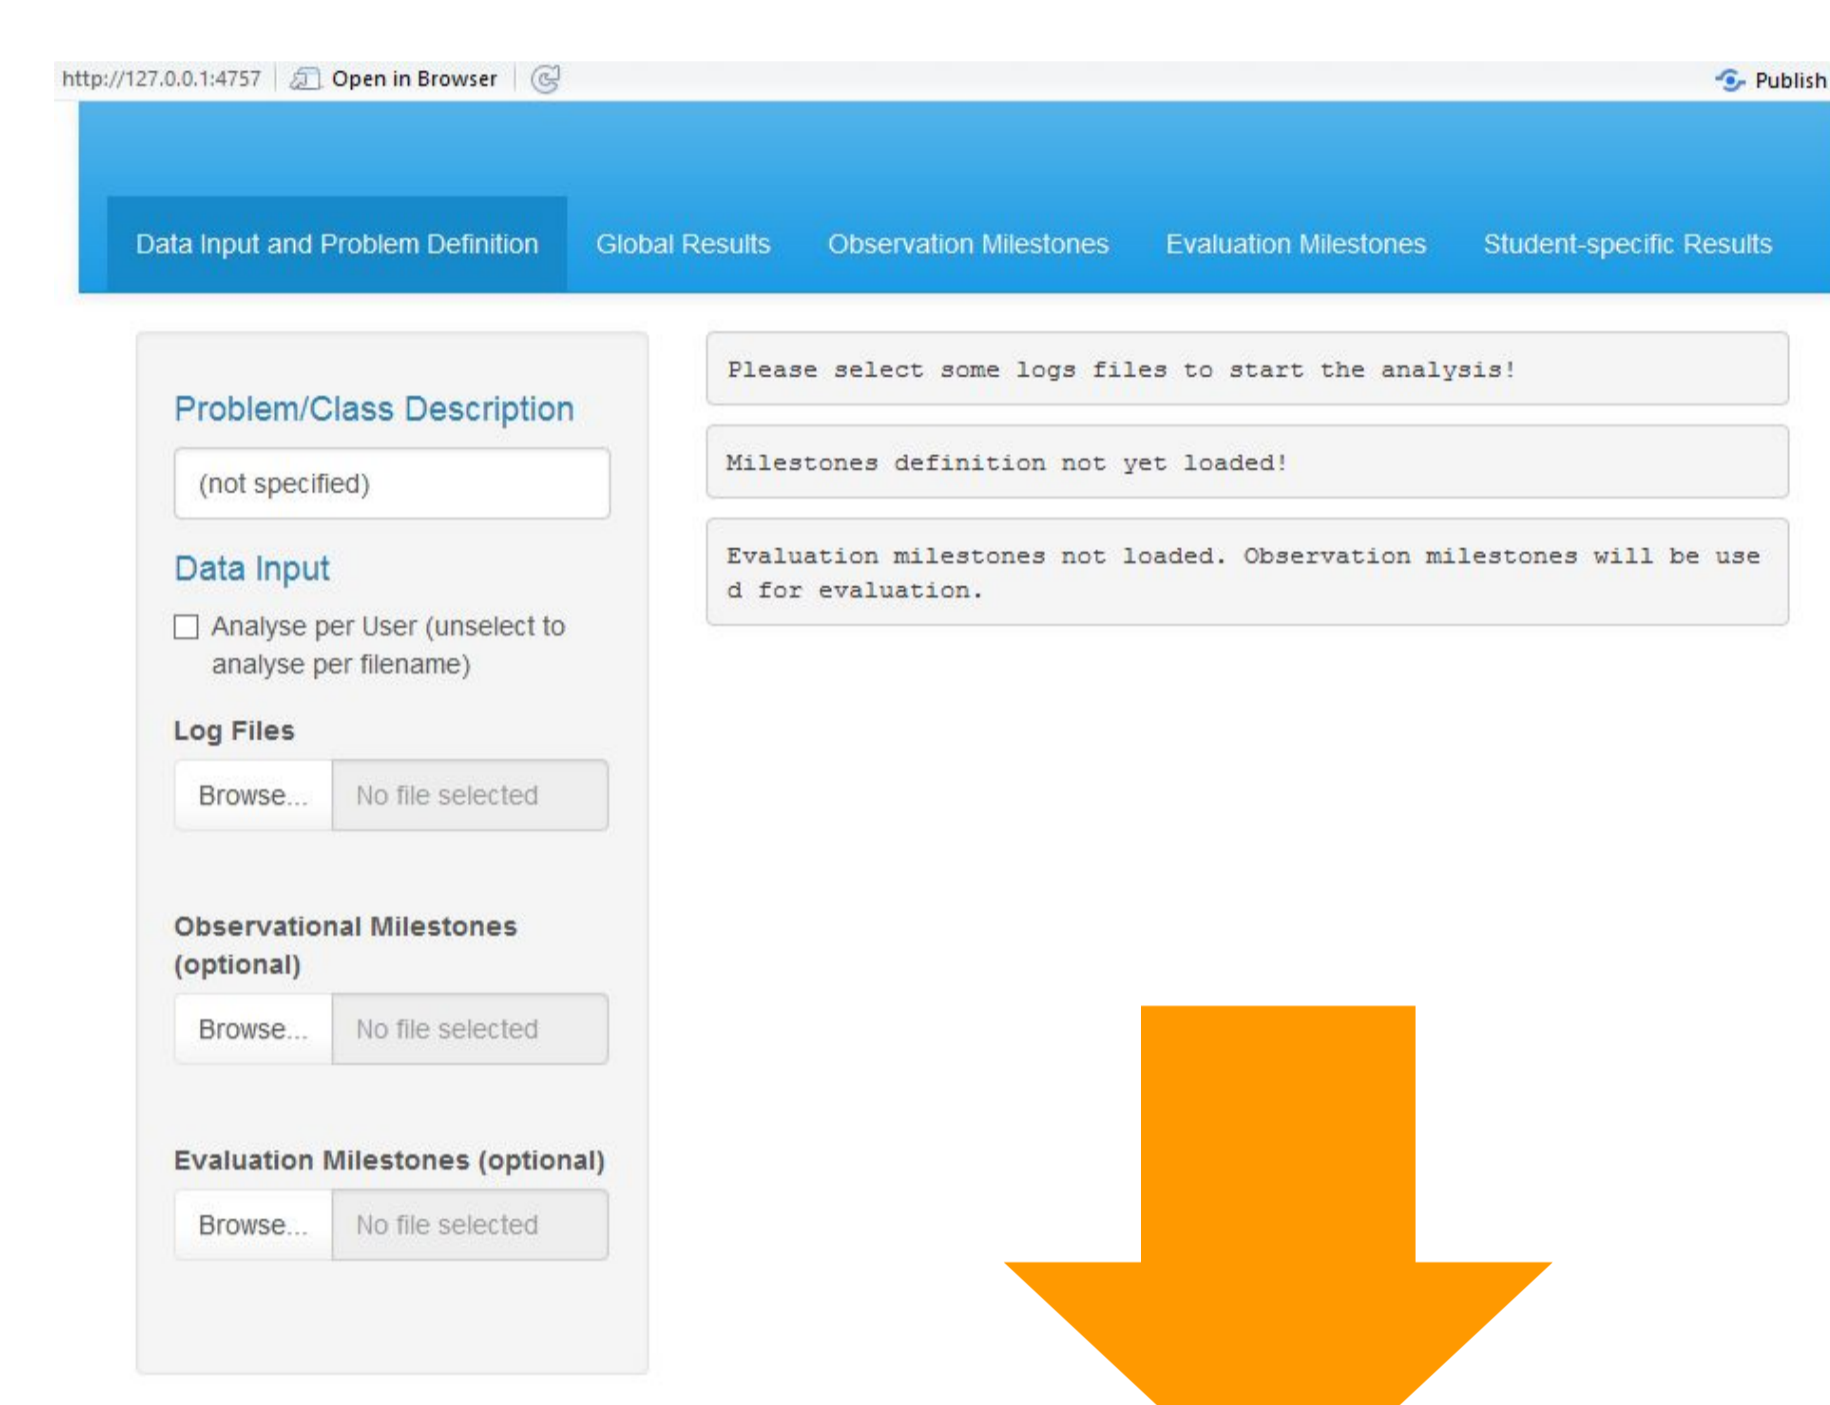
http://127.0.0.1:4757 Open in Browser Publish

Data Input and Problem Definition Global Results Observation Milestones Evaluation Milestones Student-specific Results

Problem/Class Description

(not specified)

Data Input

Analyse per User (unselect to analyse per filename)

Log Files

Browse... No file selected

Observational Milestones (optional)

Browse... No file selected

Evaluation Milestones (optional)

Browse... No file selected

Please select some logs files to start the analysis!

Milestones definition not yet loaded!

Evaluation milestones not loaded. Observation milestones will be used for evaluation.